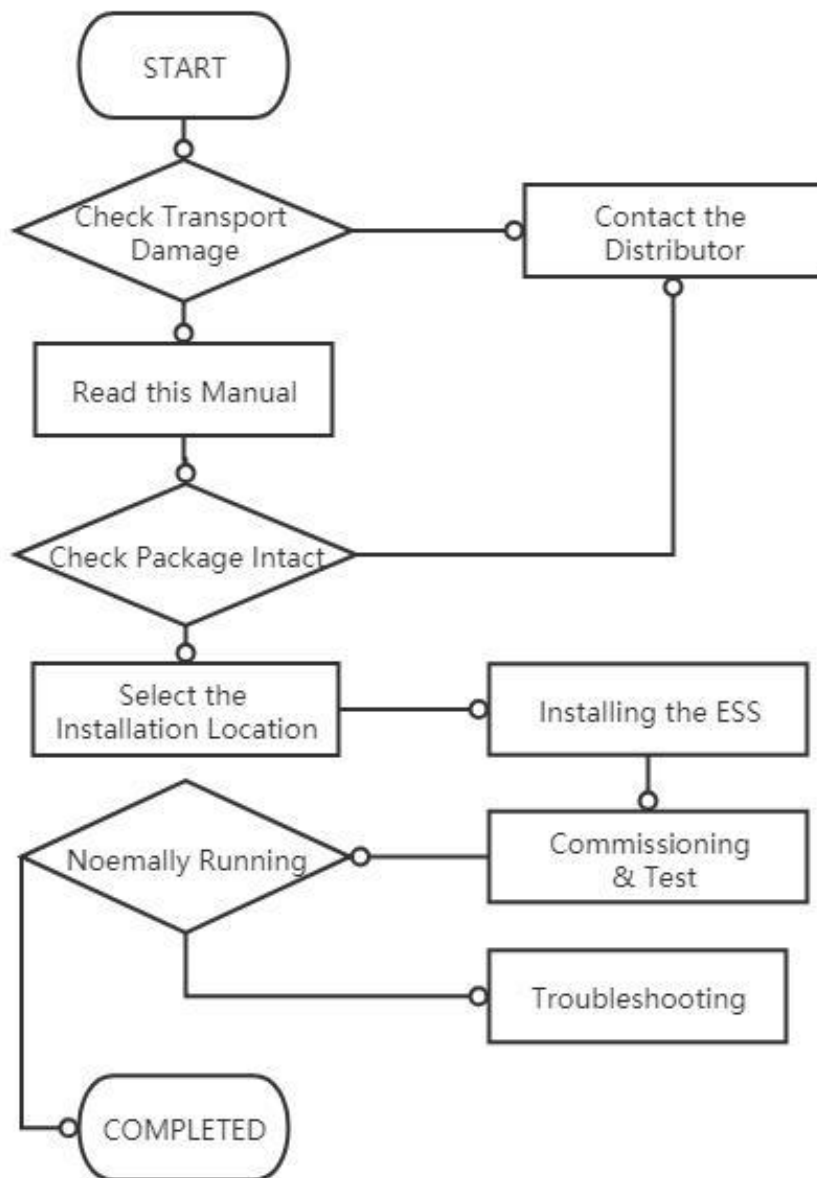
START

Check Transport Damage

Contact the Distributor

Read this Manual

Check Package Intact

Select the Installation Location

Installing the ESS

Noemally Running

Commissioning & Test

Troubleshooting

COMPLETED